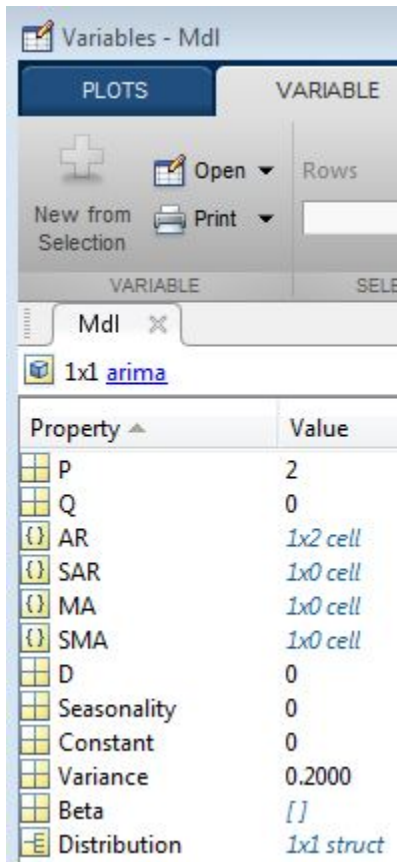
Variables - Mdl

PLOTS | VARIABLE

New from Selection | Open | Print | Rows

VARIABLE | SELE

Mdl

1x1 arima

| Property | Value |
|---|---|
| P | 2 |
| Q | 0 |
| AR | 1x2 cell |
| SAR | 1x0 cell |
| MA | 1x0 cell |
| SMA | 1x0 cell |
| D | 0 |
| Seasonality | 0 |
| Constant | 0 |
| Variance | 0.2000 |
| Beta | [] |
| Distribution | 1x1 struct |